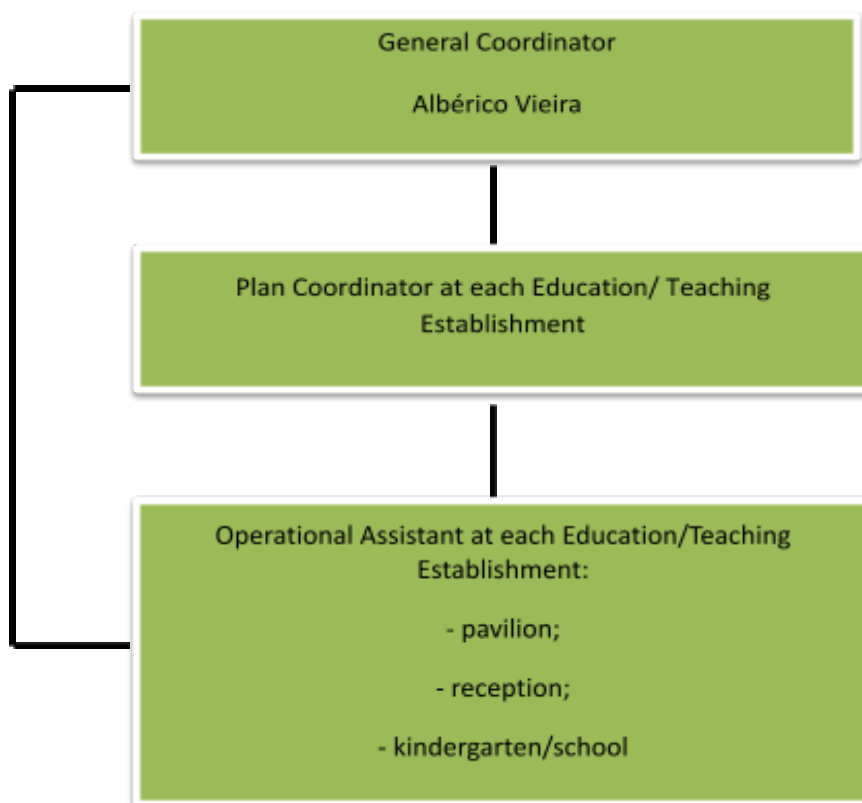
General Coordinator

Albérico Vieira

Plan Coordinator at each Education/ Teaching Establishment

Operational Assistant at each Education/Teaching Establishment:

- pavilion;

- reception;

- kindergarten/school